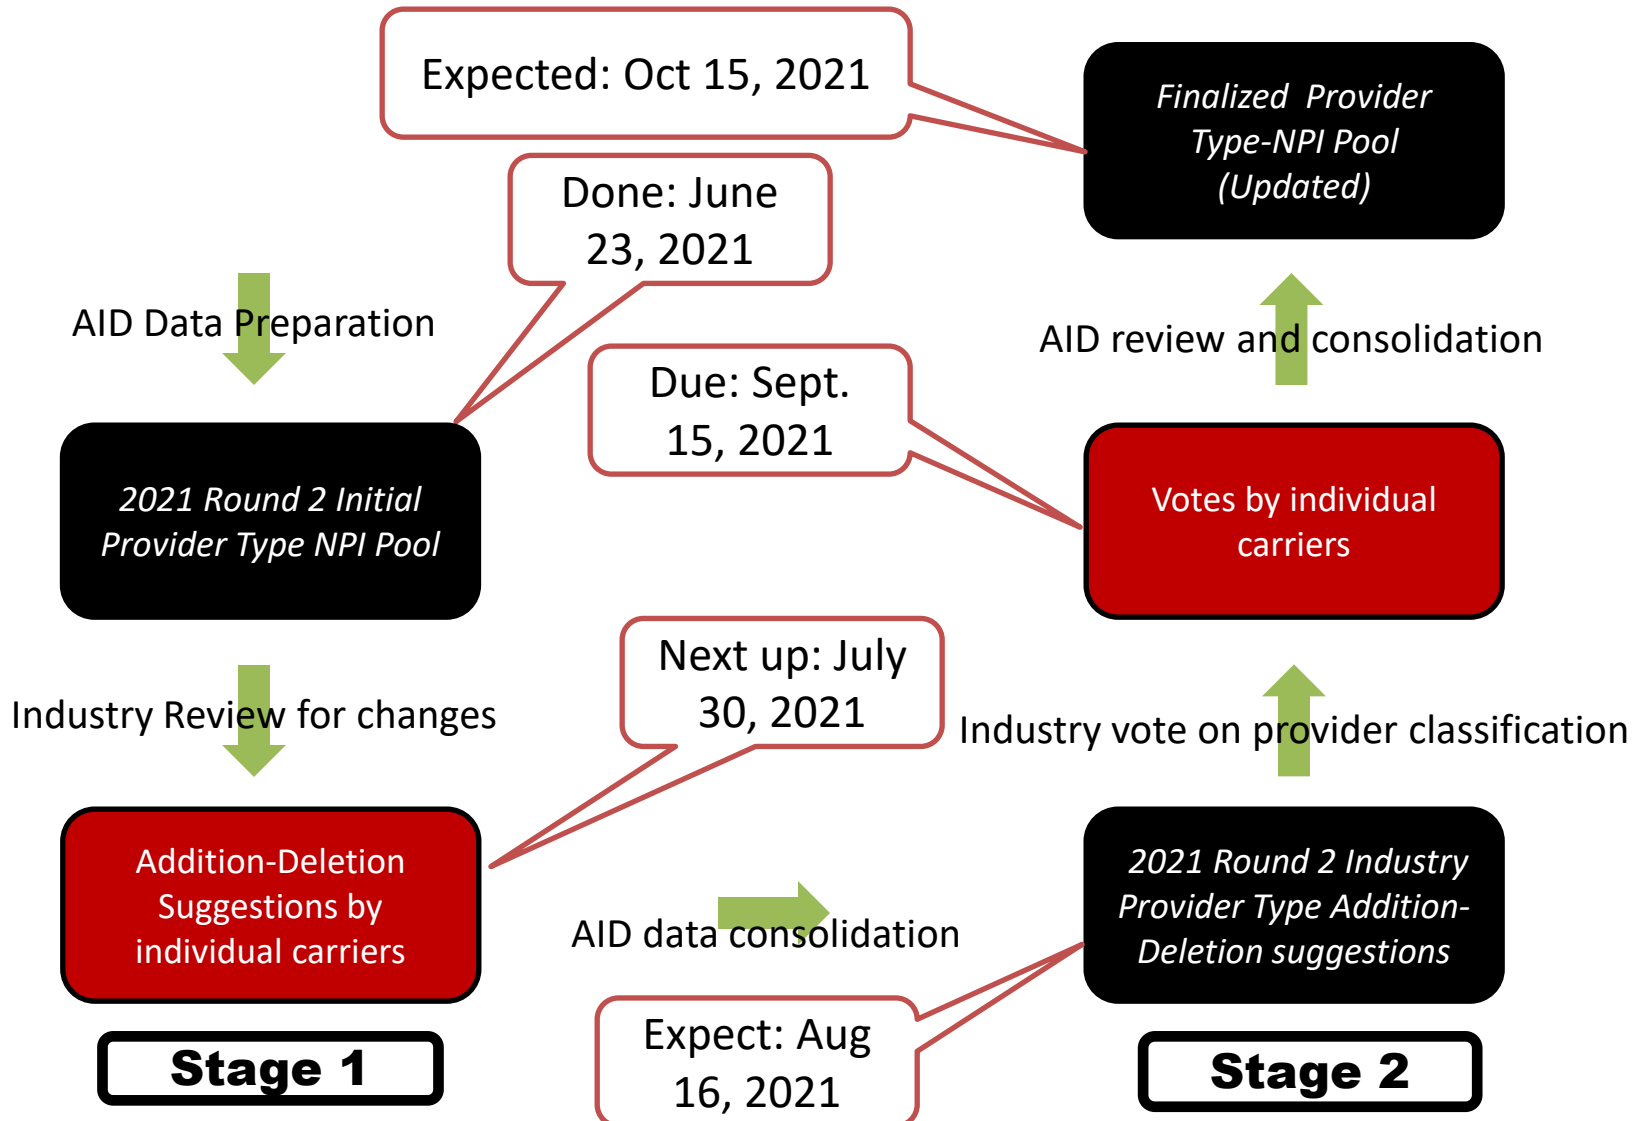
Expected: Oct 15, 2021

Finalized Provider Type-NPI Pool (Updated)

Done: June 23, 2021

AID Data Preparation

AID review and consolidation

Due: Sept. 15, 2021

2021 Round 2 Initial Provider Type NPI Pool

Votes by individual carriers

Next up: July 30, 2021

Industry Review for changes

Industry vote on provider classification

Addition-Deletion Suggestions by individual carriers

AID data consolidation

2021 Round 2 Industry Provider Type Addition-Deletion suggestions

Expect: Aug 16, 2021

Stage 1

Stage 2